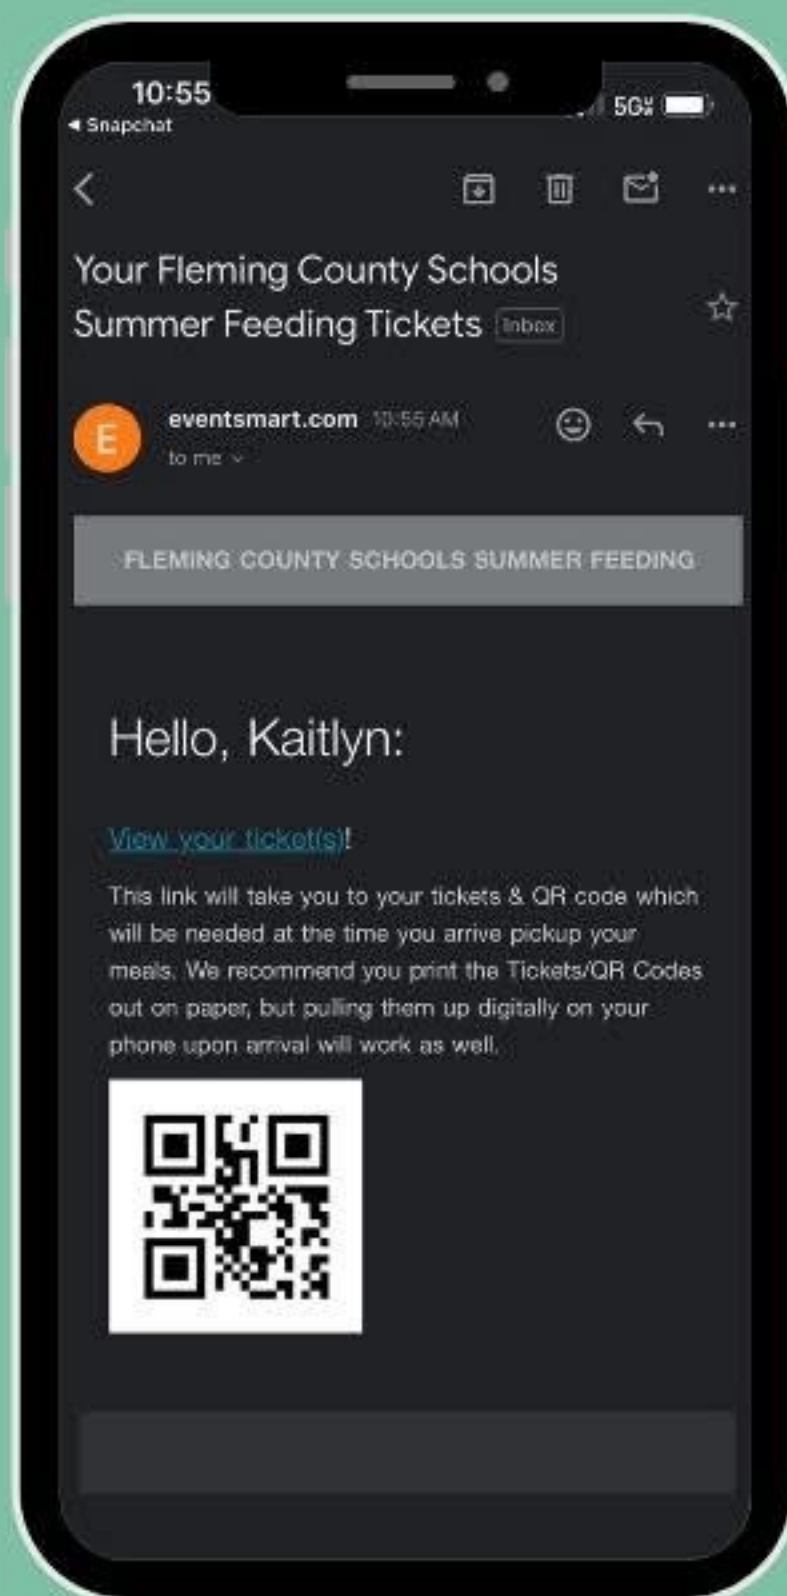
10:55
◂ Snapchat
5G

Your Fleming County Schools Summer Feeding Tickets Inbox

E
eventsmart.com 10:55 AM
to me

FLEMING COUNTY SCHOOLS SUMMER FEEDING

Hello, Kaitlyn:

View your ticket(s)!

This link will take you to your tickets & QR code which will be needed at the time you arrive pickup your meals. We recommend you print the Tickets/QR Codes out on paper, but pulling them up digitally on your phone upon arrival will work as well.